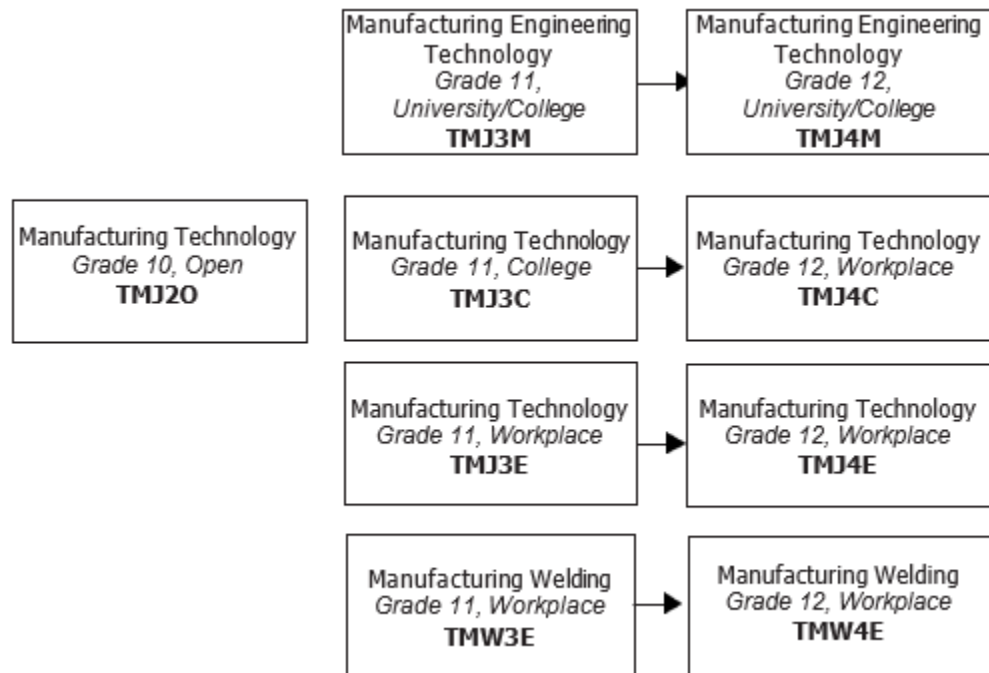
Manufacturing Engineering Technology
Grade 11, University/College
**TMJ3M**

Manufacturing Engineering Technology
Grade 12, University/College
**TMJ4M**

Manufacturing Technology
Grade 10, Open
**TMJ2O**

Manufacturing Technology
Grade 11, College
**TMJ3C**

Manufacturing Technology
Grade 12, Workplace
**TMJ4C**

Manufacturing Technology
Grade 11, Workplace
**TMJ3E**

Manufacturing Technology
Grade 12, Workplace
**TMJ4E**

Manufacturing Welding
Grade 11, Workplace
**TMW3E**

Manufacturing Welding
Grade 12, Workplace
**TMW4E**